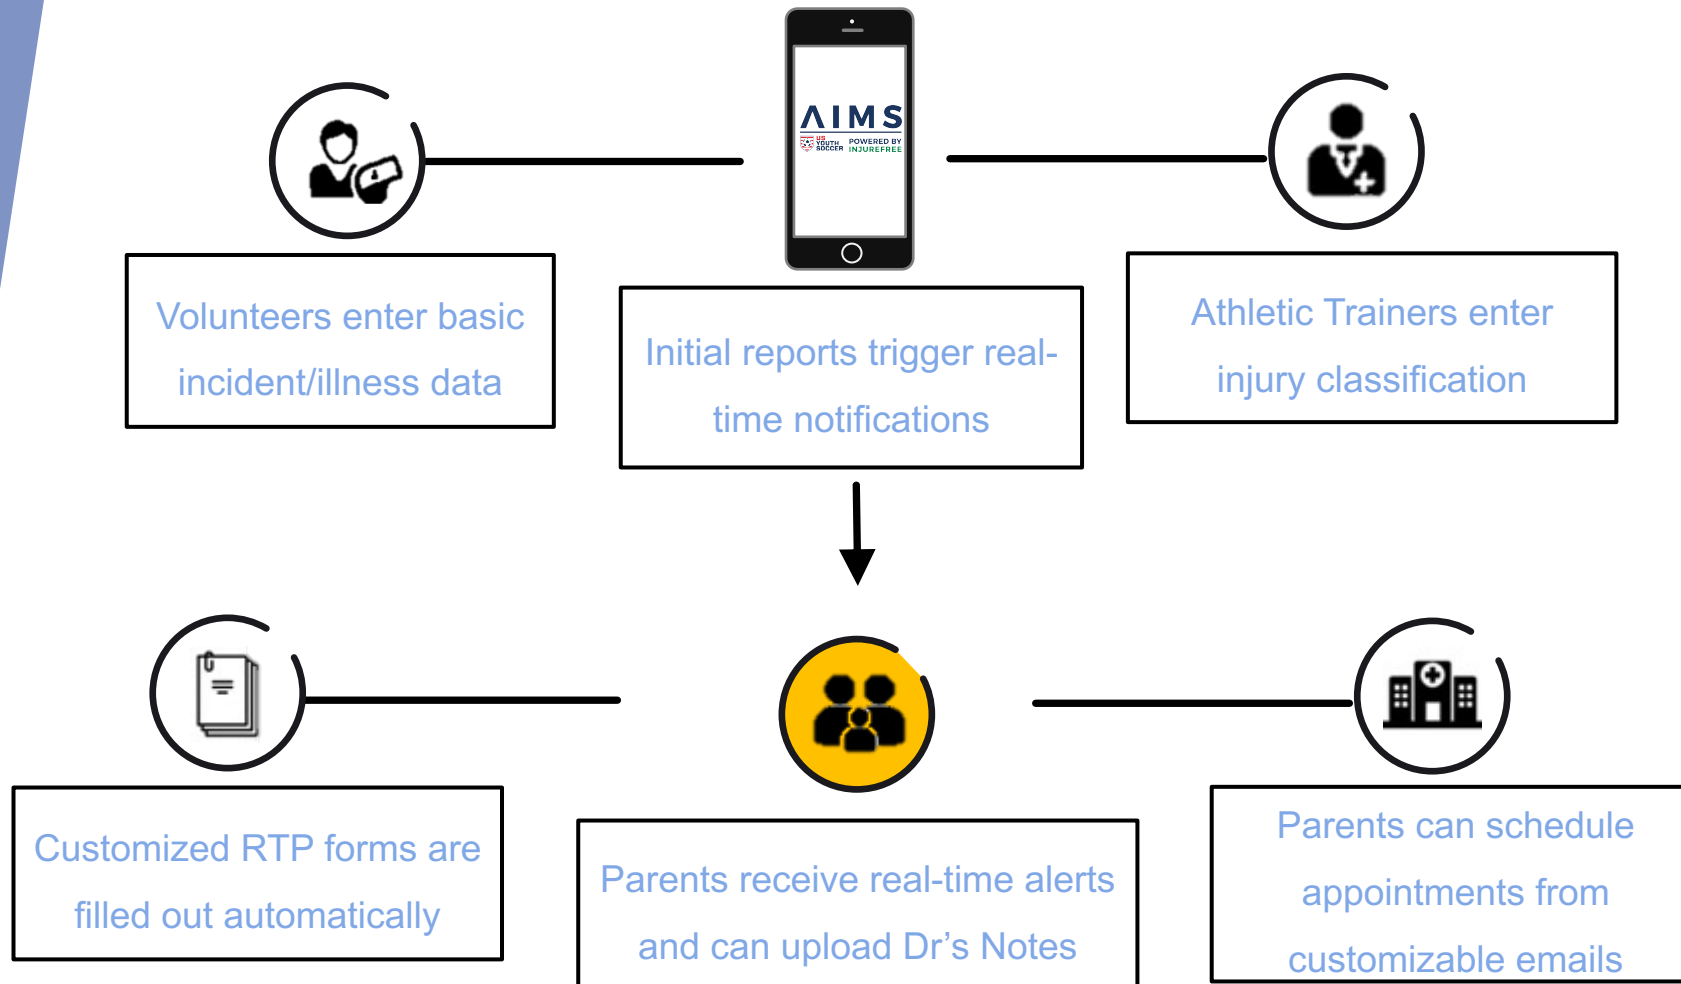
AIMS
US YOUTH SOCCER POWERED BY INJUREFREE

Volunteers enter basic incident/illness data

Initial reports trigger real-time notifications

Athletic Trainers enter injury classification

Customized RTP forms are filled out automatically

Parents receive real-time alerts and can upload Dr’s Notes

Parents can schedule appointments from customizable emails